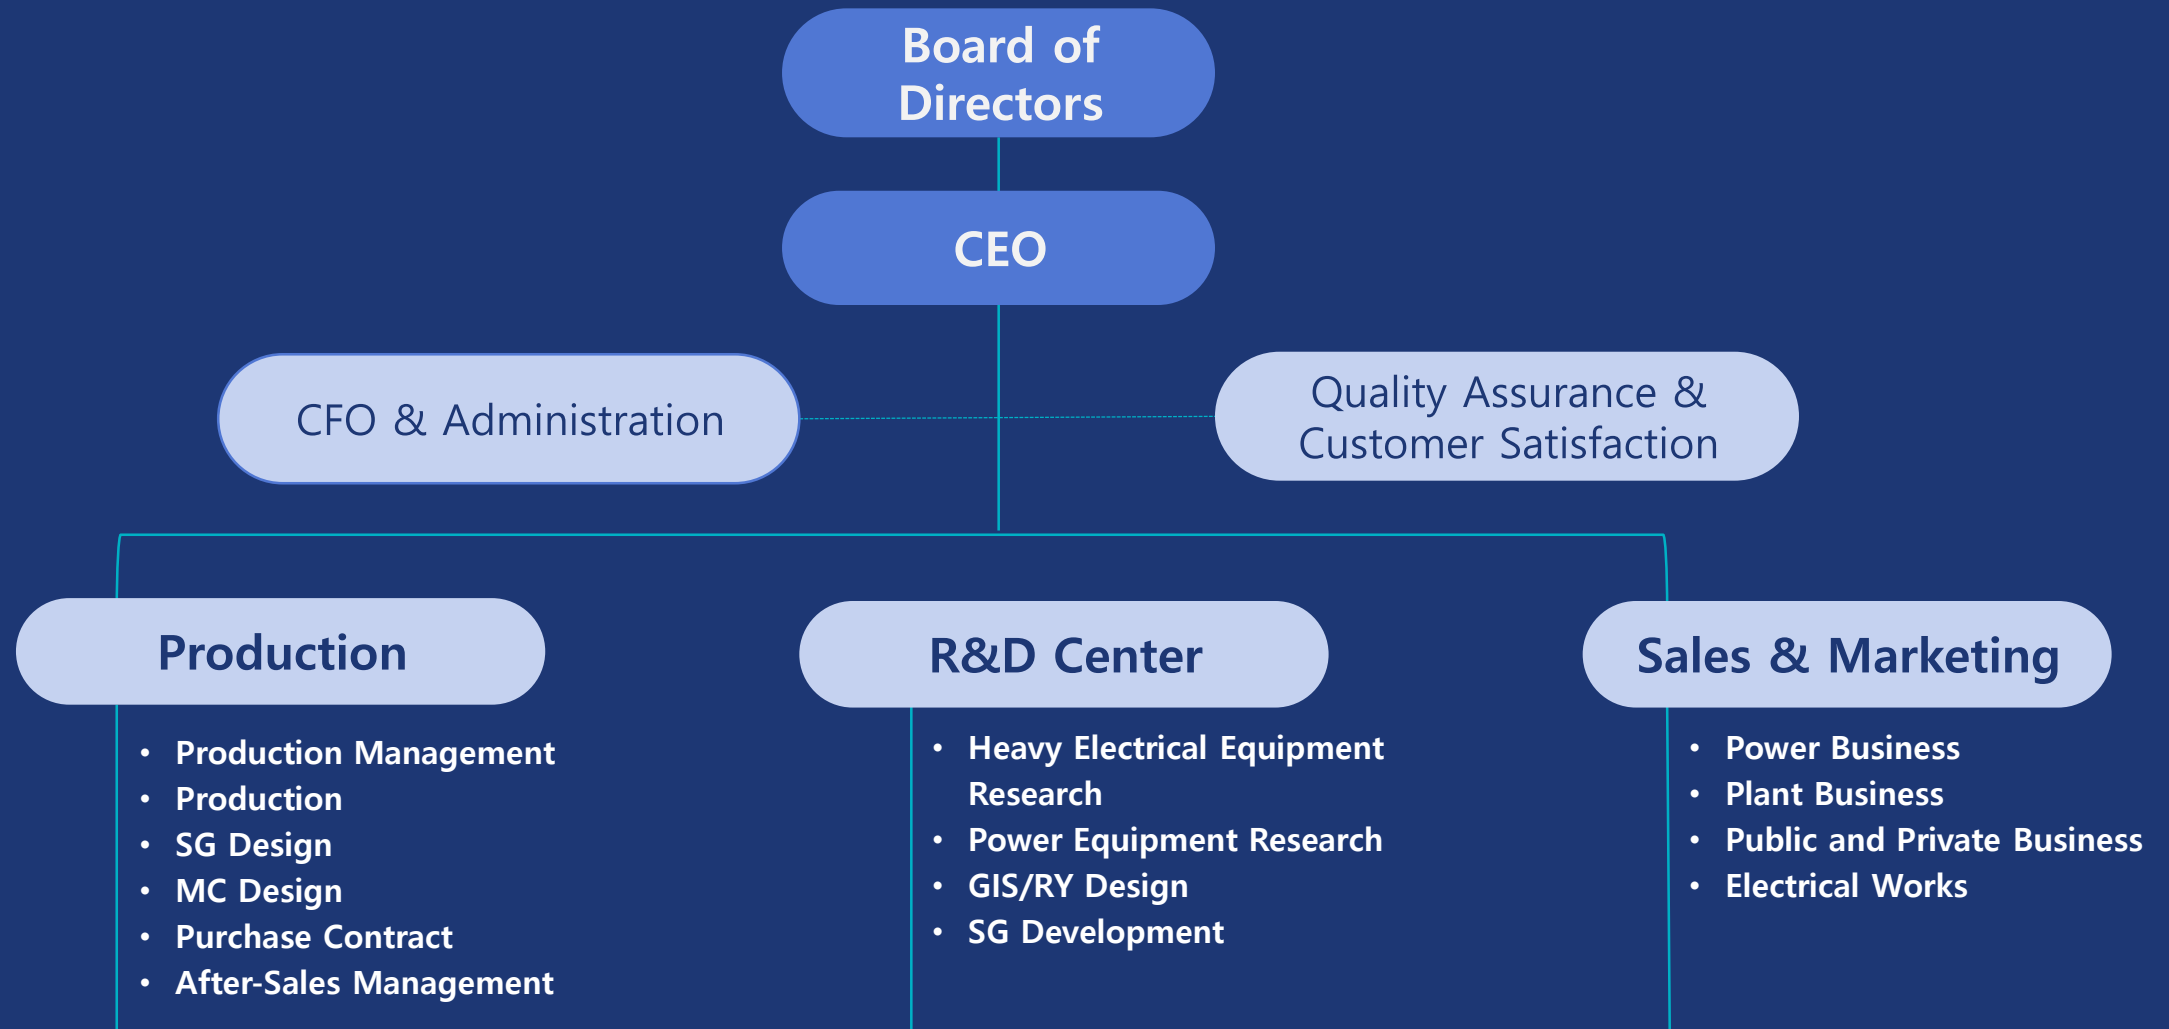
Board of Directors

CEO

CFO & Administration

Quality Assurance & Customer Satisfaction

Production

- Production Management
- Production
- SG Design
- MC Design
- Purchase Contract
- After-Sales Management

R&D Center

- Heavy Electrical Equipment Research
- Power Equipment Research
- GIS/RY Design
- SG Development

Sales & Marketing

- Power Business
- Plant Business
- Public and Private Business
- Electrical Works